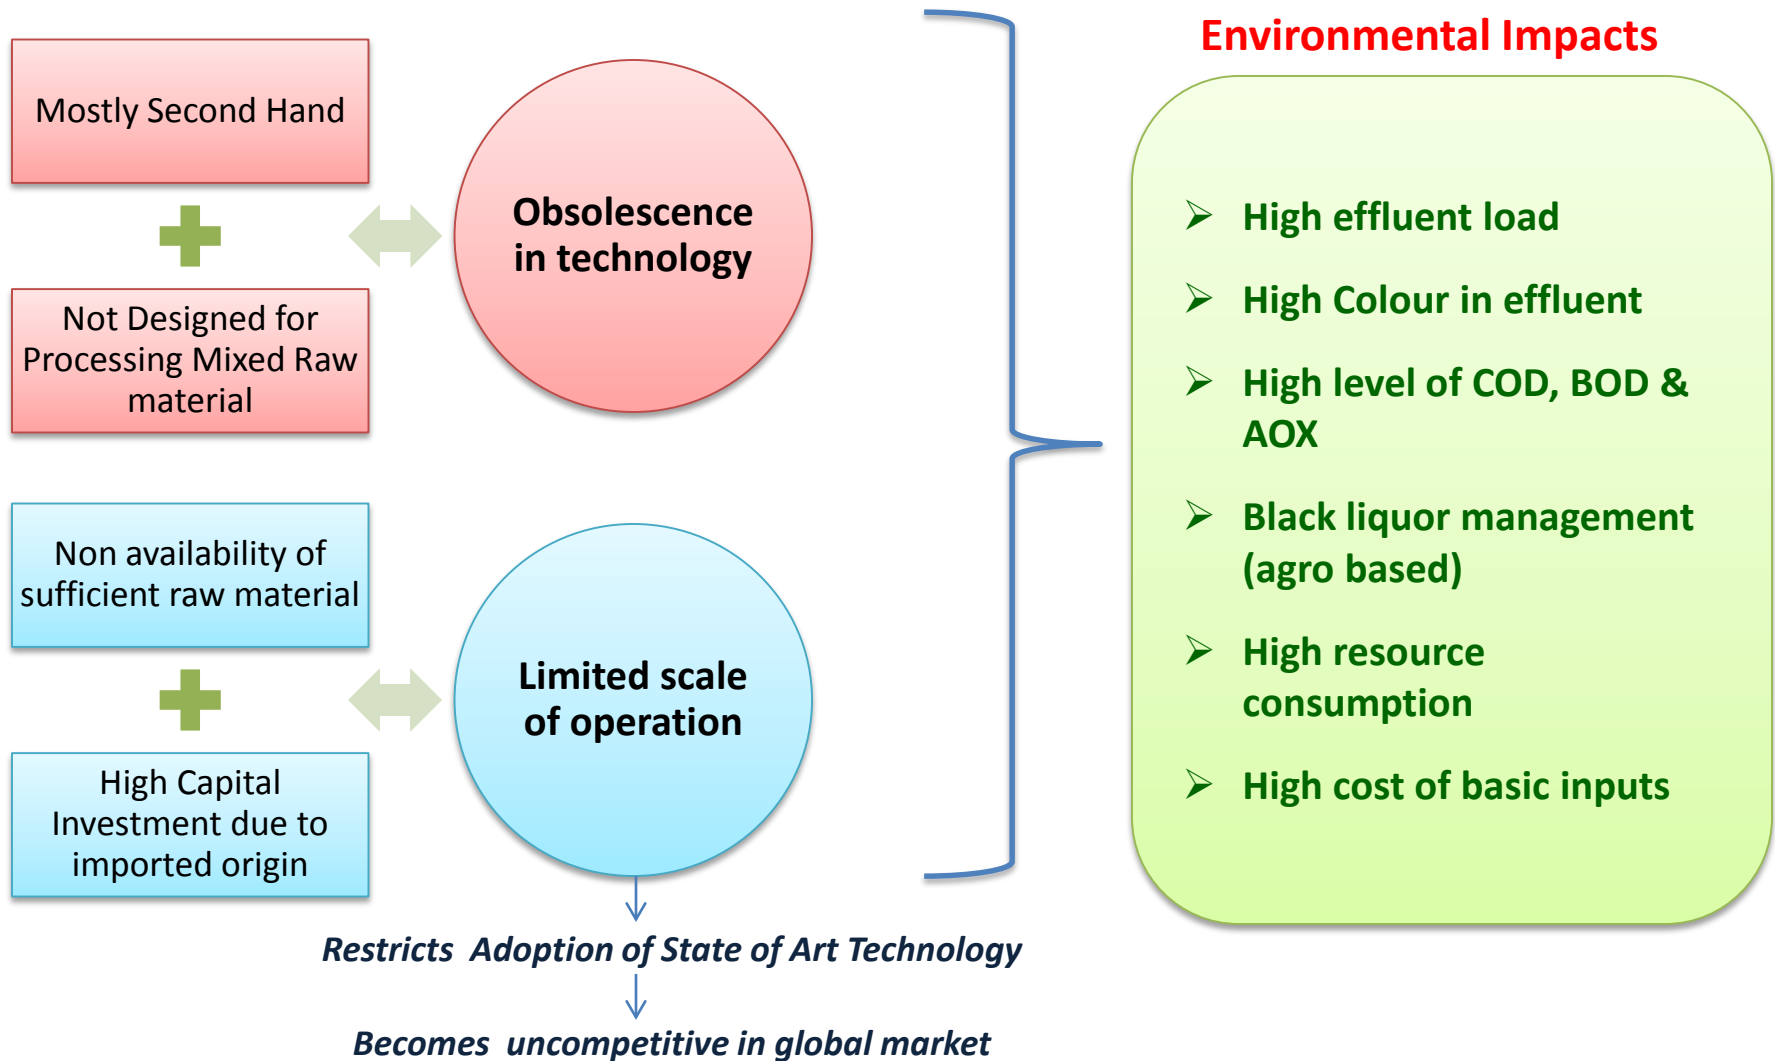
Mostly Second Hand

Not Designed for Processing Mixed Raw material

Obsolescence in technology

Non availability of sufficient raw material

High Capital Investment due to imported origin

Limited scale of operation

Restricts Adoption of State of Art Technology

Becomes uncompetitive in global market

Environmental Impacts

High effluent load

High Colour in effluent

High level of COD, BOD & AOX

Black liquor management (agro based)

High resource consumption

High cost of basic inputs